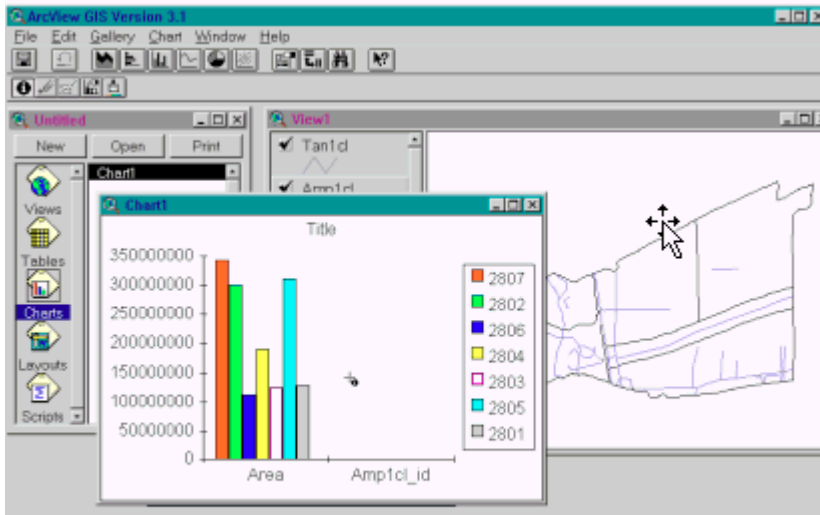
ArcView GIS Version 3.1
File Edit Gallery Chart Window Help

Untitled
New Open Print
Views
Tables
Charts
Layouts
Scripts
Chart1

View1
Tan1cl
Amp1cl

Chart1
Title
350000000
300000000
250000000
200000000
150000000
100000000
50000000
0
Area
Amp1cl_id
2807
2802
2806
2804
2803
2805
2801